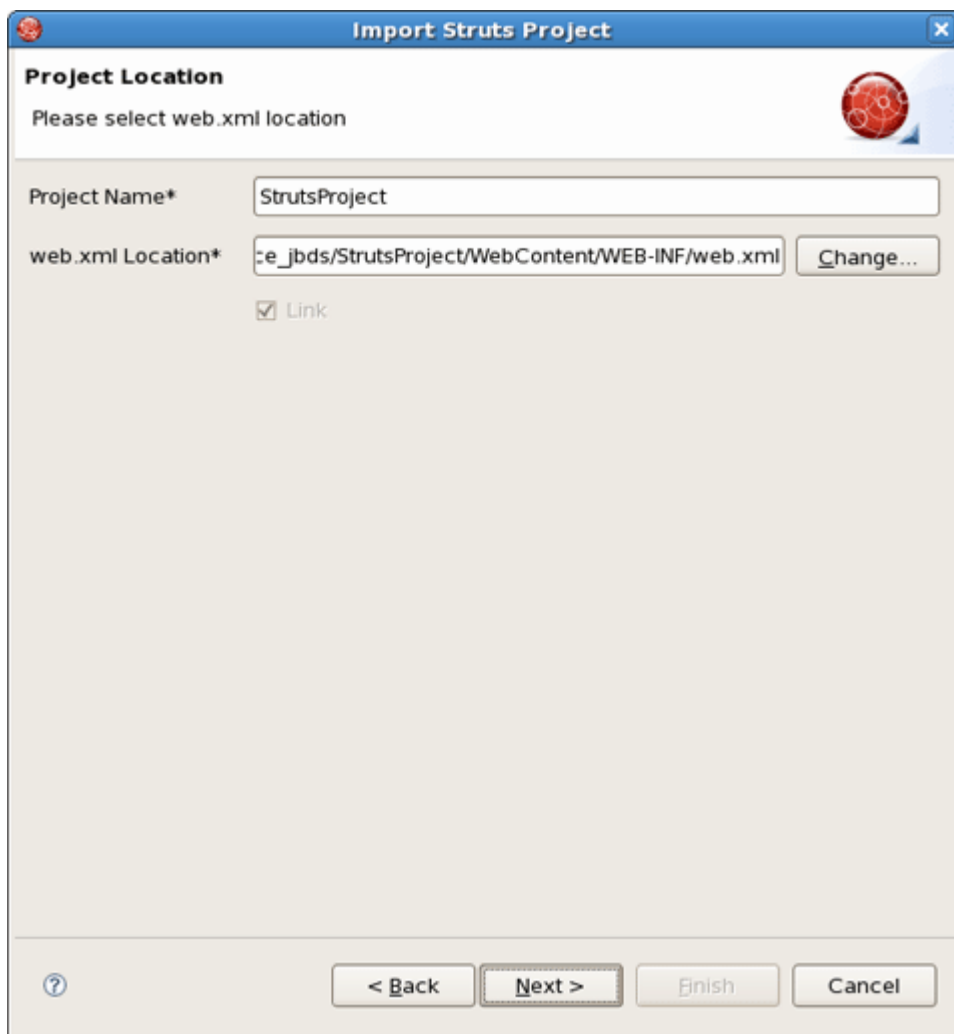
Import Struts Project

Project Location

Please select web.xml location

Project Name*
StrutsProject

web.xml Location*
:e_jbds/StrutsProject/WebContent/WEB-INF/web.xml
Change...

Link

?
< Back
Next >
Finish
Cancel